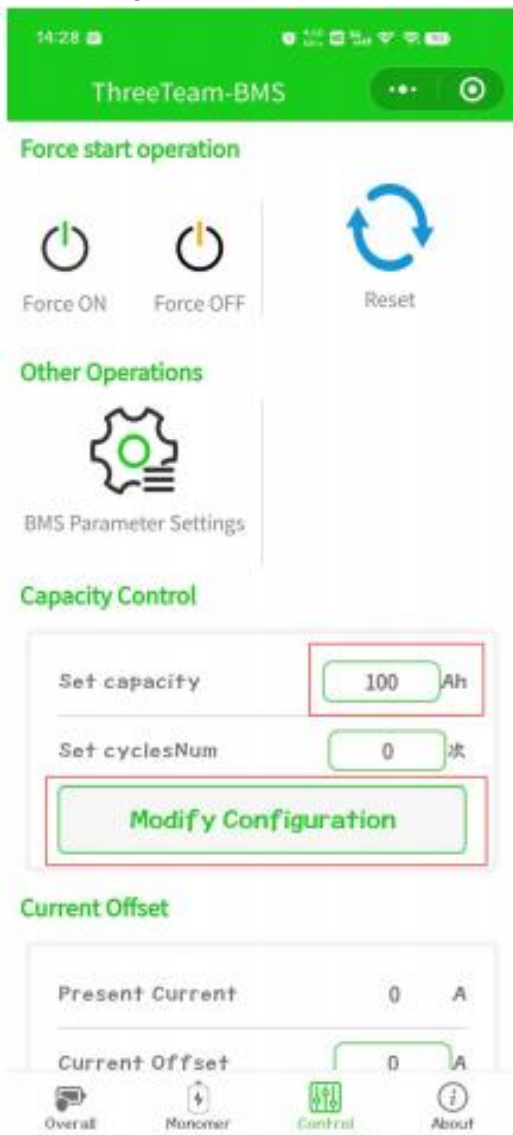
14:28

ThreeTeam-BMS

Force start operation

Force ON

Force OFF

Reset

Other Operations

BMS Parameter Settings

Capacity Control

Set capacity
100
Ah

Set cyclesNum
0
次

Modify Configuration

Current Offset

Present Current
0
A

Current Offset
0
A

Overall

Monomer

Control

About